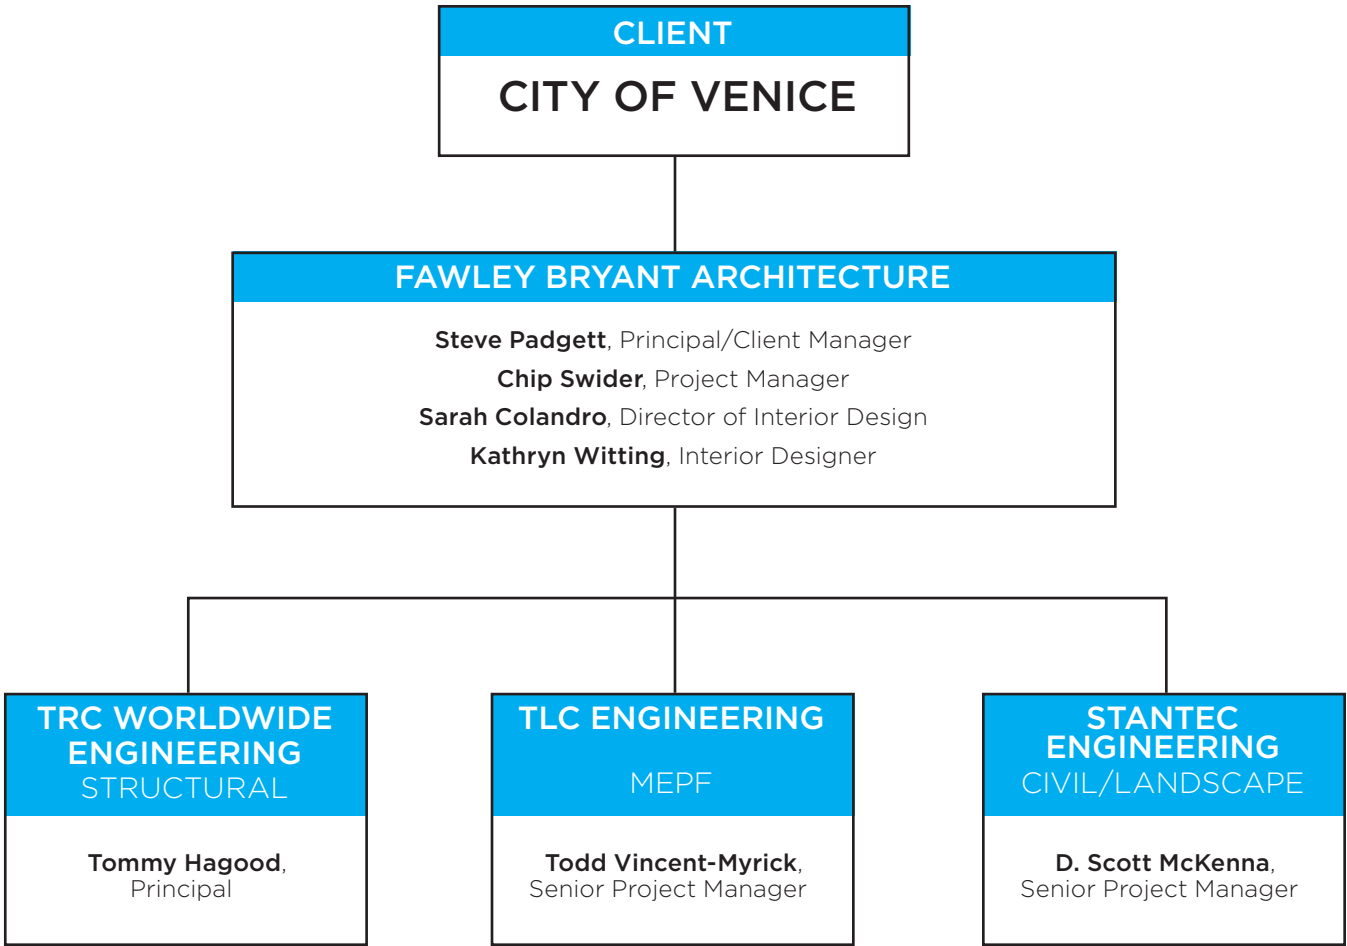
CLIENT

CITY OF VENICE

FAWLEY BRYANT ARCHITECTURE

**Steve Padgett**, Principal/Client Manager
**Chip Swider**, Project Manager
**Sarah Colandro**, Director of Interior Design
**Kathryn Witting**, Interior Designer

TRC WORLDWIDE ENGINEERING
STRUCTURAL

**Tommy Hagood**, Principal

TLC ENGINEERING
MEPF

**Todd Vincent-Myrick**, Senior Project Manager

STANTEC ENGINEERING
CIVIL/LANDSCAPE

**D. Scott McKenna**, Senior Project Manager